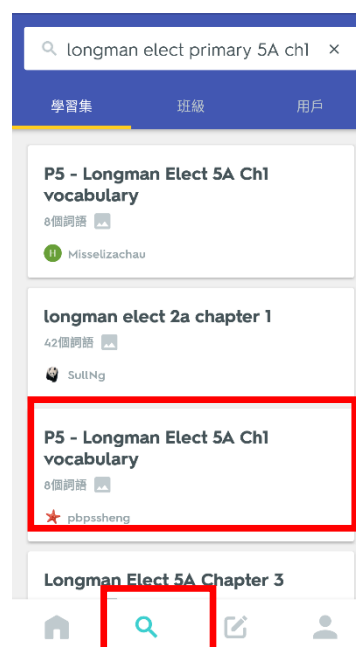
longman elect primary 5A ch1 ×

學習集 班級 用戶

P5 - Longman Elect 5A Ch1 vocabulary
8個詞語
Misselizachau

longman elect 2a chapter 1
42個詞語
SullNg

P5 - Longman Elect 5A Ch1 vocabulary
8個詞語
pbpssheng

Longman Elect 5A Chapter 3